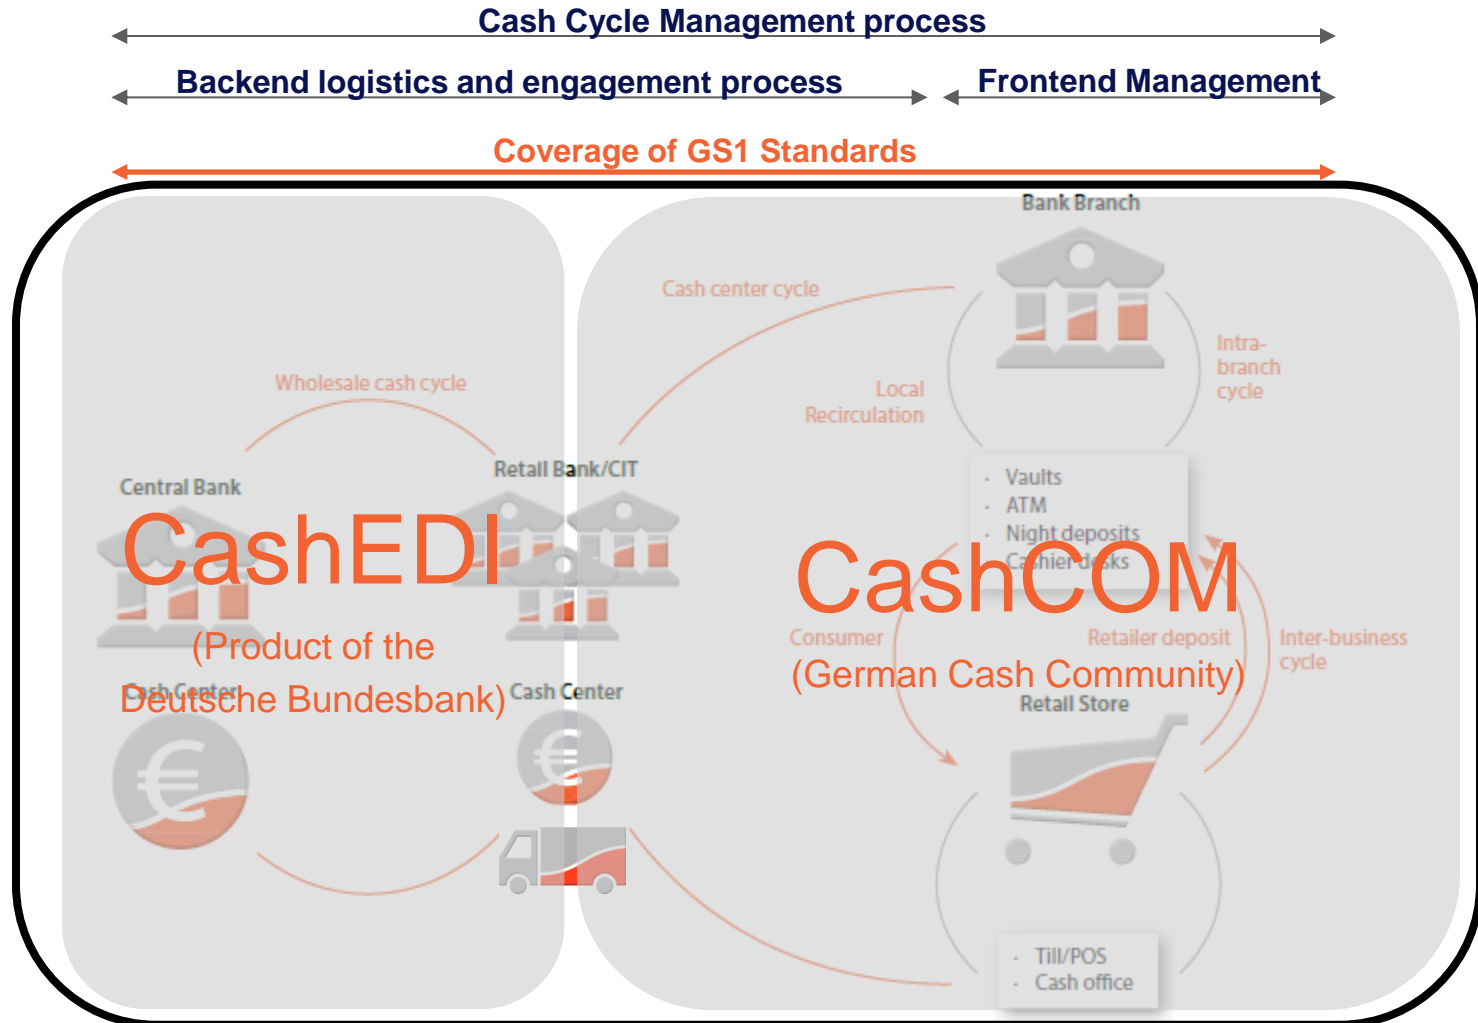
Cash Cycle Management process

Backend logistics and engagement process

Frontend Management

Coverage of GS1 Standards

Bank Branch

Cash center cycle

Intra-branch cycle

Wholesale cash cycle

Local Recirculation

Central Bank

Retail Bank/CIT

- Vaults
- ATM
- Night deposits
- Cashier desks

CashEDI

(Product of the Deutsche Bundesbank)

CashCOM

(German Cash Community)

Consumer

Retailer deposit

Inter-business cycle

Cash Center

Cash Center

Retail Store

- Till/POS
- Cash office